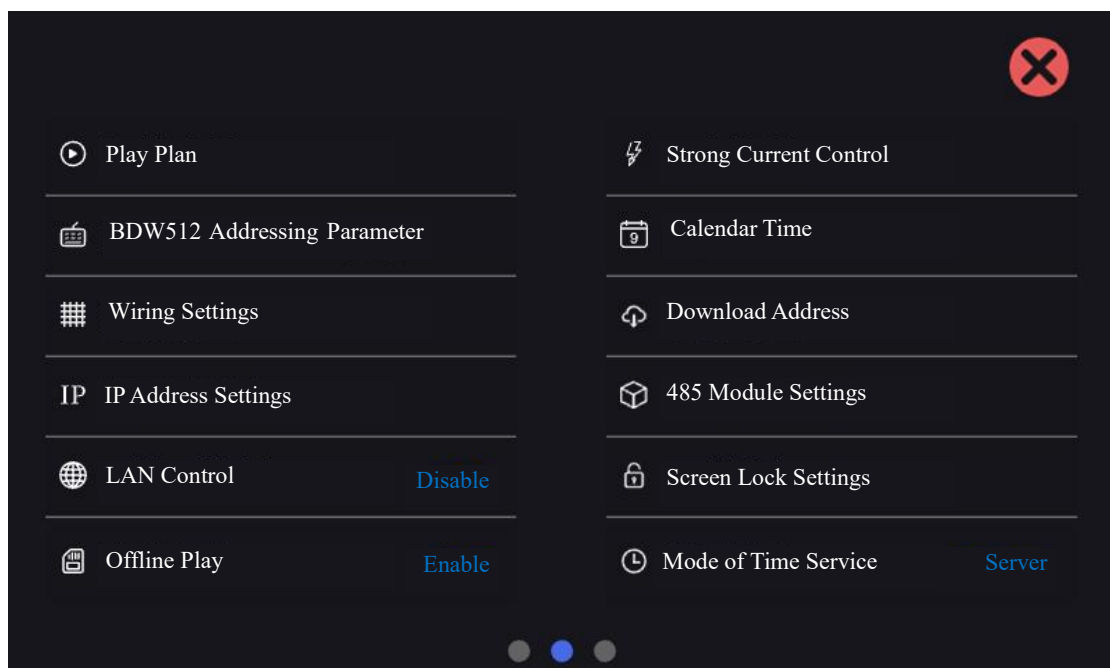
Play Plan

BDW512 Addressing Parameter

Wiring Settings

IP IP Address Settings

LAN Control Disable

Offline Play Enable

Strong Current Control

9 Calendar Time

Download Address

485 Module Settings

Screen Lock Settings

Mode of Time Service Server